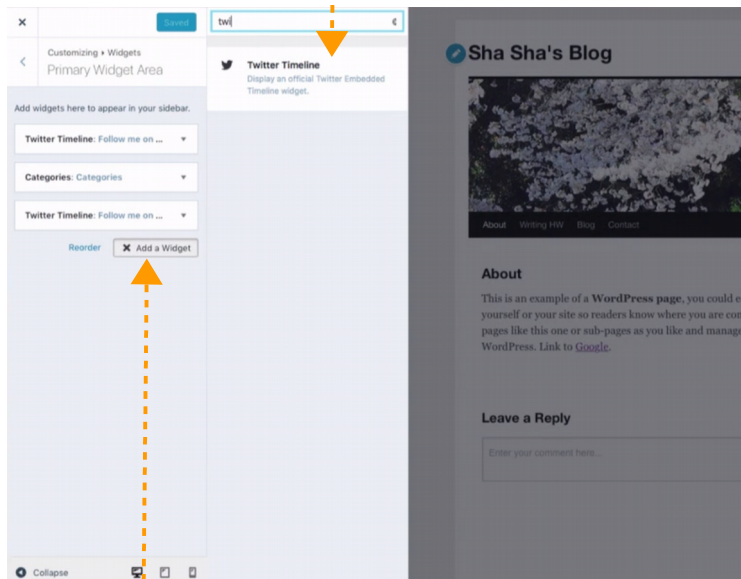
×
Saved

Customizing ▸ Widgets
Primary Widget Area

Add widgets here to appear in your sidebar.

Twitter Timeline: Follow me on ...

Categories: Categories

Twitter Timeline: Follow me on ...

Reorder
Add a Widget

Collapse

twi

Twitter Timeline
Display an official Twitter Embedded Timeline widget.

Sha Sha's Blog

About Writing HW Blog Contact

About

This is an example of a WordPress page, you could e yourself or your site so readers know where you are co pages like this one or sub-pages as you like and manag WordPress. Link to Google.

Leave a Reply

Enter your comment here...